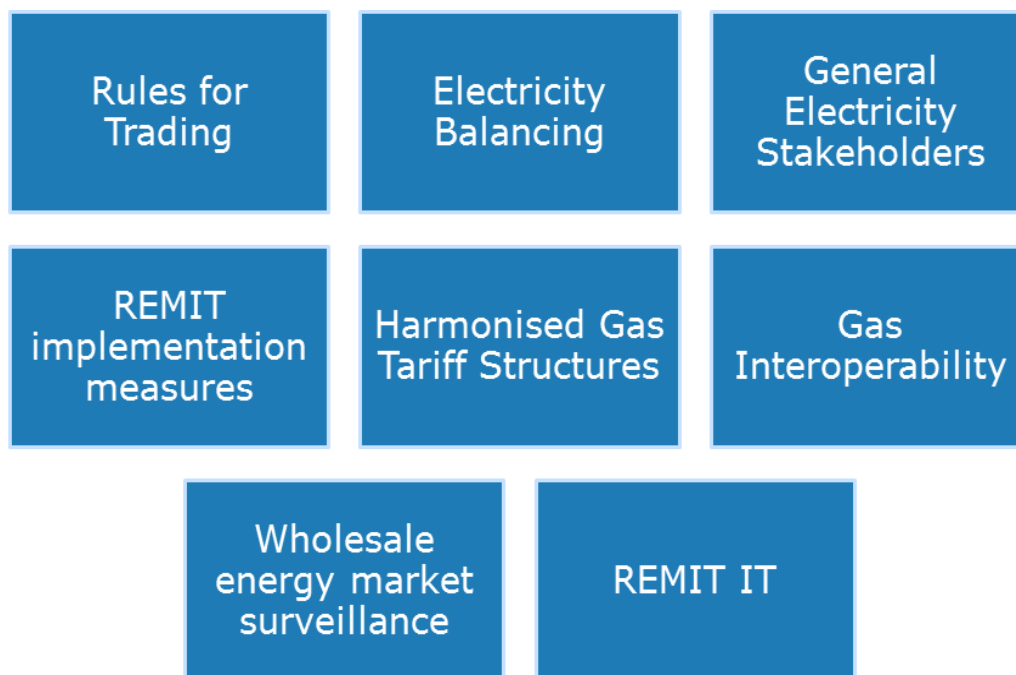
Rules for Trading

Electricity Balancing

General Electricity Stakeholders

REMIT implementation measures

Harmonised Gas Tariff Structures

Gas Interoperability

Wholesale energy market surveillance

REMIT IT